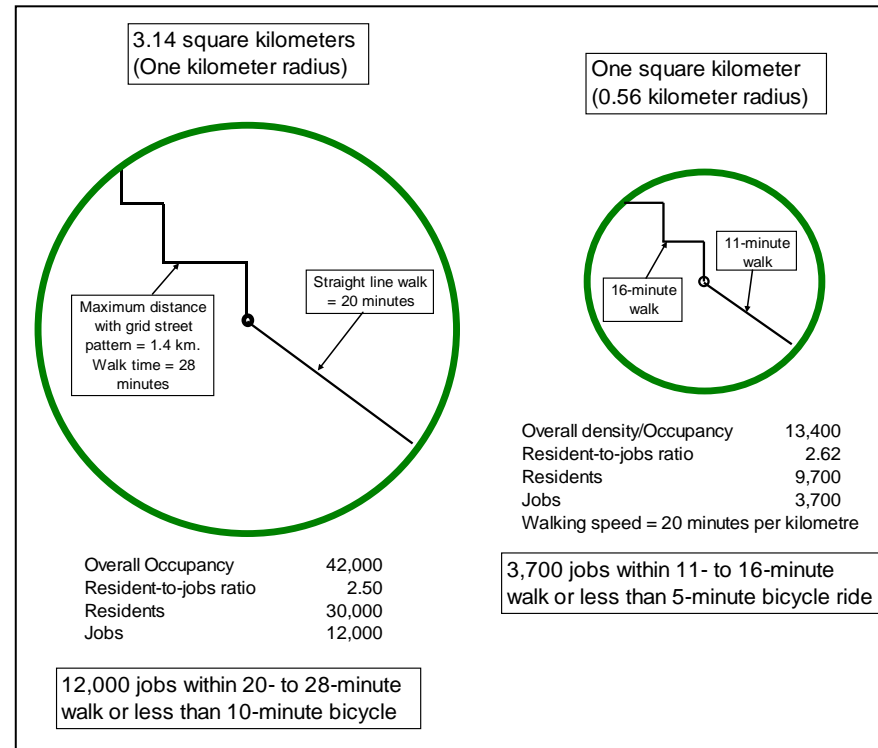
3.14 square kilometers
(One kilometer radius)

One square kilometer
(0.56 kilometer radius)

Maximum distance with grid street pattern = 1.4 km. Walk time = 28 minutes

Straight line walk = 20 minutes

16-minute walk

11-minute walk

| | |
|---|---|
| Overall density/Occupancy | 13,400 |
| Resident-to-jobs ratio | 2.62 |
| Residents | 9,700 |
| Jobs | 3,700 |

Walking speed = 20 minutes per kilometre

3,700 jobs within 11- to 16-minute walk or less than 5-minute bicycle ride

| | |
|---|---|
| Overall Occupancy | 42,000 |
| Resident-to-jobs ratio | 2.50 |
| Residents | 30,000 |
| Jobs | 12,000 |

12,000 jobs within 20- to 28-minute walk or less than 10-minute bicycle